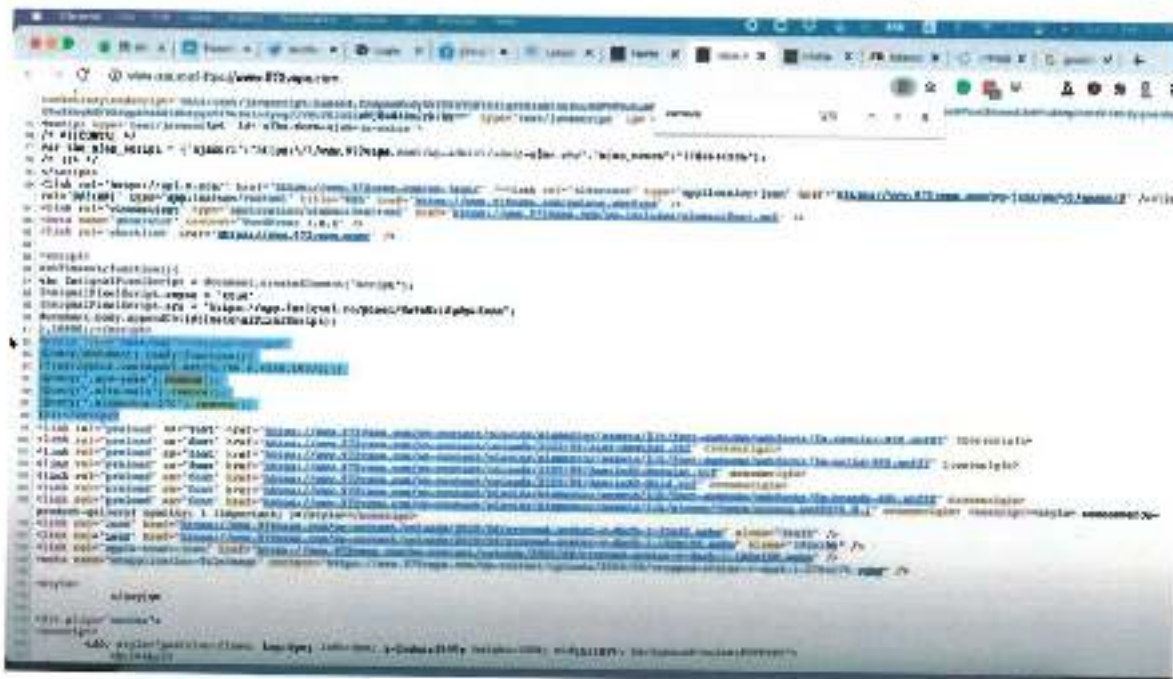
C ⓘ view-source:https://www.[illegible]

/* <![CDATA[ */
var the_ajax_script = {"ajaxurl":"https:\/\/www.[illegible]\/wp-admin\/admin-ajax.php","ajax_nonce":"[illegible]"};
/* ]]> */
</script>

<script>
setTimeout(function(){
var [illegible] = document.createElement("script");
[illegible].async = "true";
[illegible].src = "https://app-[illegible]";
document.body.appendChild([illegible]);
},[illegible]);</script>

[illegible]

<link rel="preload" as="font" href="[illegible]" crossorigin>
<link rel="preload" as="font" href="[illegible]" crossorigin>
<link rel="preload" as="font" href="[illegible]" crossorigin>
<link rel="preload" as="font" href="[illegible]" crossorigin>
<link rel="preload" as="font" href="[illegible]" crossorigin>
<link rel="preload" as="font" href="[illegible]" crossorigin>

<style>
</style>

<div align="center">
<noscript>
<div style="position:fixed; top:0px; left:0px; z-index:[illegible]; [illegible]">
</div>
</noscript>